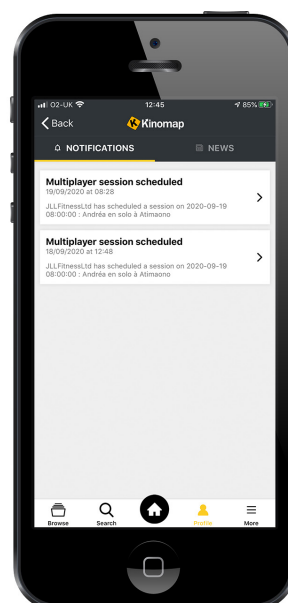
O2-UK 12:45 85%

Back Kinomap

NOTIFICATIONS NEWS

Multiplayer session scheduled
19/09/2020 at 08:28
JLLFitnessLtd has scheduled a session on 2020-09-19 08:00:00 : Andréa en solo à Atimaono

Multiplayer session scheduled
18/09/2020 at 12:48
JLLFitnessLtd has scheduled a session on 2020-09-19 08:00:00 : Andréa en solo à Atimaono

Browse Search Profile More